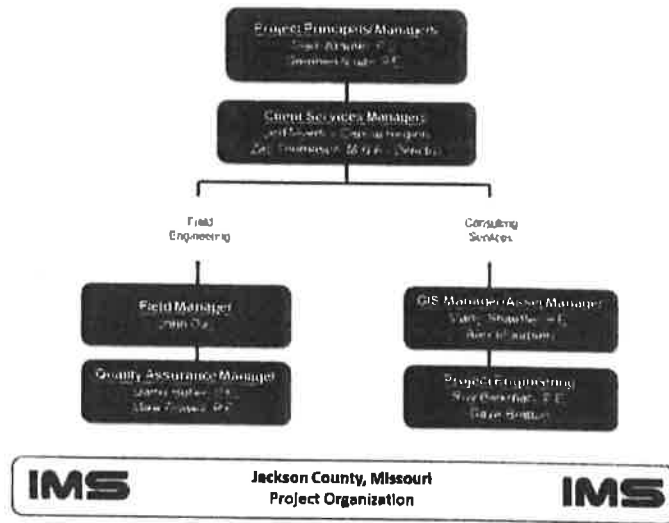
Project Principals/Managers
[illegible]
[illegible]

Client Services Managers
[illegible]
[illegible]

Field Engineering

Consulting Services

Field Manager
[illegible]

Quality Assurance Manager
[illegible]
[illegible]

GIS Manager/Asset Manager
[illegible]
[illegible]

Project Engineering
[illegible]
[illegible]

IMS

Jackson County, Missouri
Project Organization

IMS